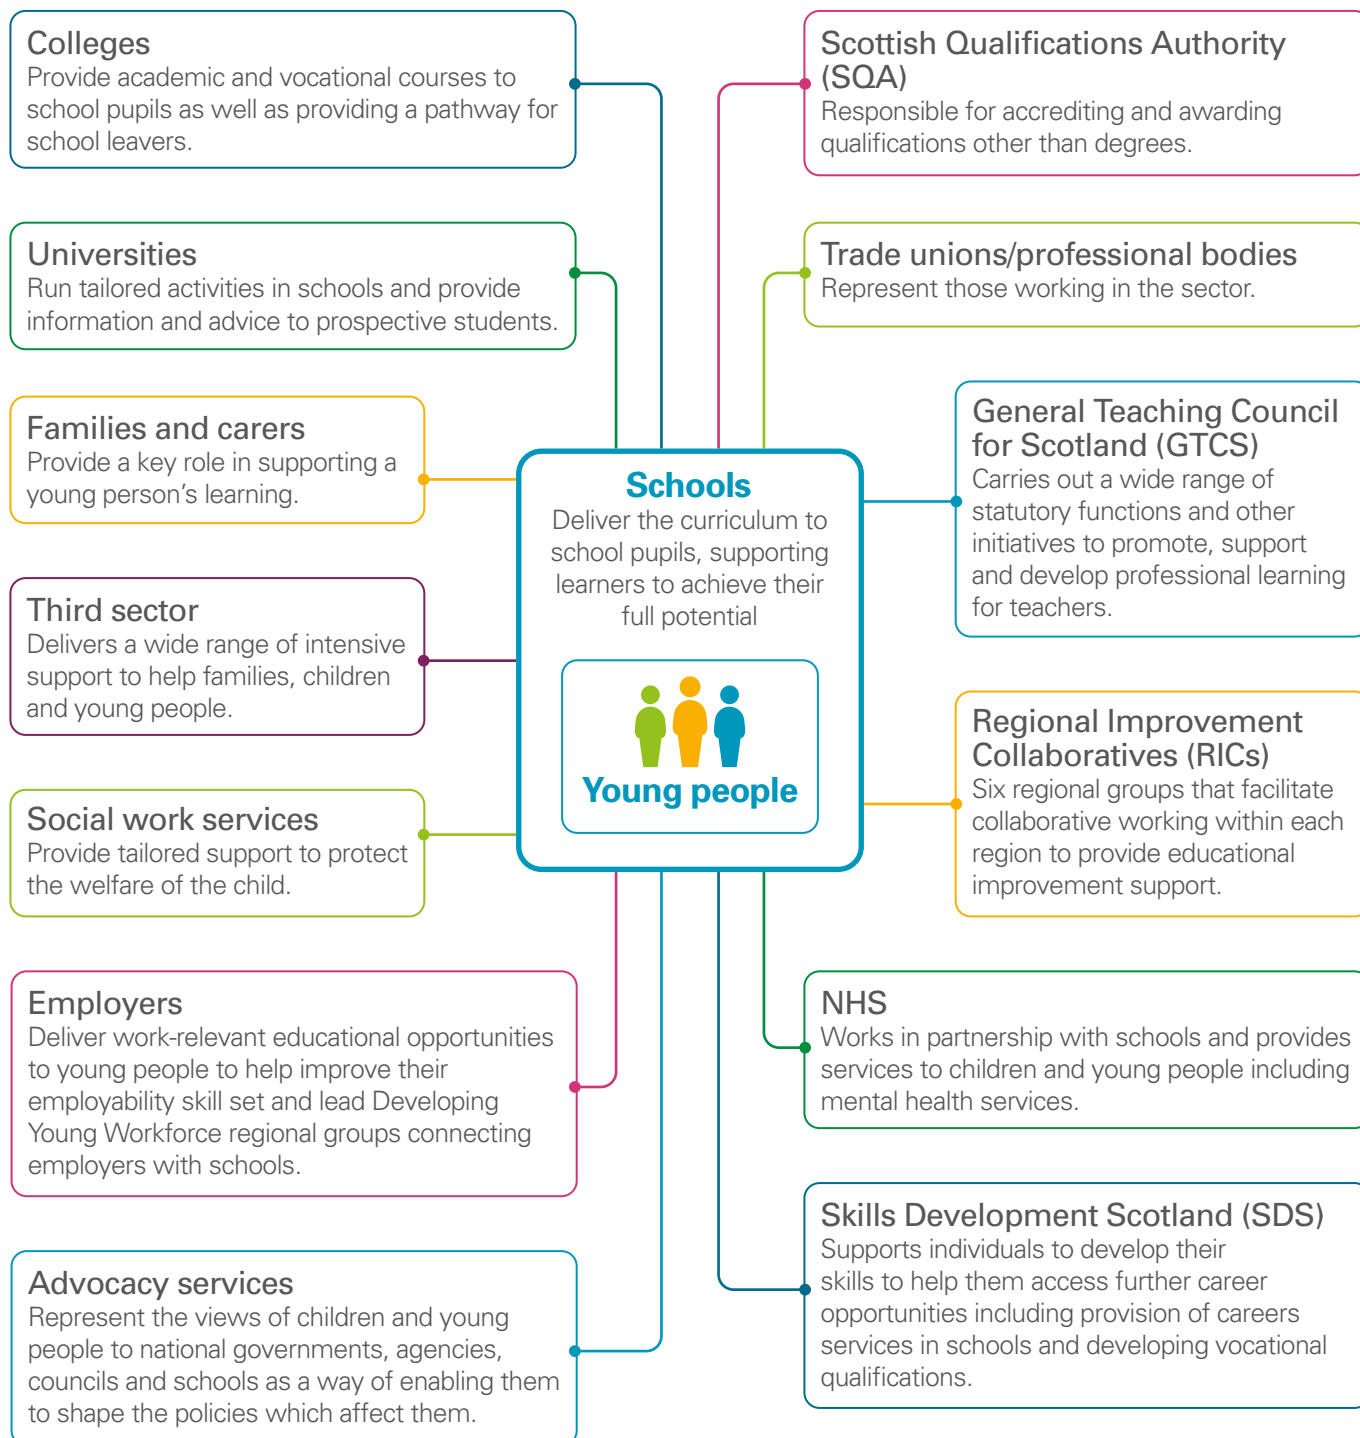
Colleges
Provide academic and vocational courses to school pupils as well as providing a pathway for school leavers.

Universities
Run tailored activities in schools and provide information and advice to prospective students.

Families and carers
Provide a key role in supporting a young person's learning.

Third sector
Delivers a wide range of intensive support to help families, children and young people.

Social work services
Provide tailored support to protect the welfare of the child.

Employers
Deliver work-relevant educational opportunities to young people to help improve their employability skill set and lead Developing Young Workforce regional groups connecting employers with schools.

Advocacy services
Represent the views of children and young people to national governments, agencies, councils and schools as a way of enabling them to shape the policies which affect them.

Schools
Deliver the curriculum to school pupils, supporting learners to achieve their full potential

Young people

Scottish Qualifications Authority (SQA)
Responsible for accrediting and awarding qualifications other than degrees.

Trade unions/professional bodies
Represent those working in the sector.

General Teaching Council for Scotland (GTCS)
Carries out a wide range of statutory functions and other initiatives to promote, support and develop professional learning for teachers.

Regional Improvement Collaboratives (RICs)
Six regional groups that facilitate collaborative working within each region to provide educational improvement support.

NHS
Works in partnership with schools and provides services to children and young people including mental health services.

Skills Development Scotland (SDS)
Supports individuals to develop their skills to help them access further career opportunities including provision of careers services in schools and developing vocational qualifications.